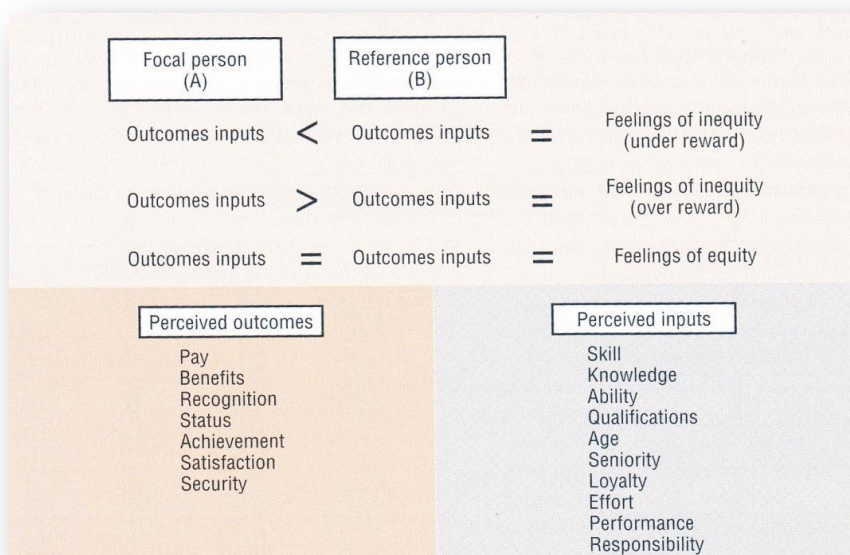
Focal person
(A)

Reference person
(B)

Outcomes inputs < Outcomes inputs = Feelings of inequity (under reward)

Outcomes inputs > Outcomes inputs = Feelings of inequity (over reward)

Outcomes inputs = Outcomes inputs = Feelings of equity

Perceived outcomes

Pay
Benefits
Recognition
Status
Achievement
Satisfaction
Security

Perceived inputs

Skill
Knowledge
Ability
Qualifications
Age
Seniority
Loyalty
Effort
Performance
Responsibility